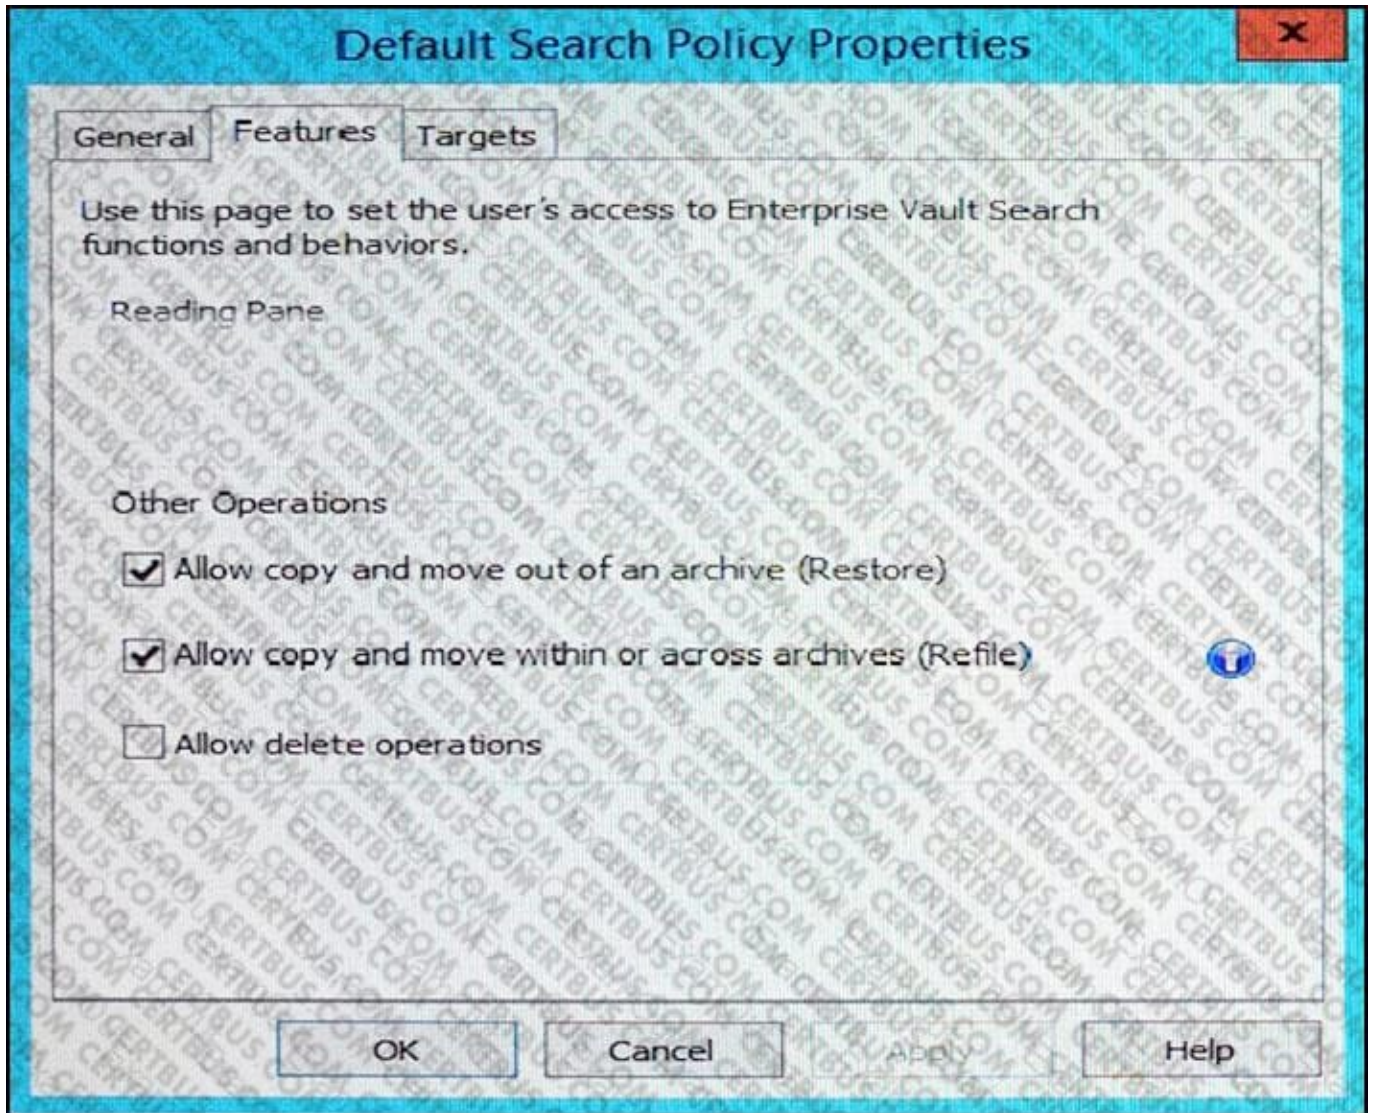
Default Search Policy Properties

X

General

Features

Targets

Use this page to set the user's access to Enterprise Vault Search functions and behaviors.

Reading Pane

Other Operations

Allow copy and move out of an archive (Restore)

Allow copy and move within or across archives (Refile)

Allow delete operations

OK

Cancel

Apply

Help

CERTBUS.COM